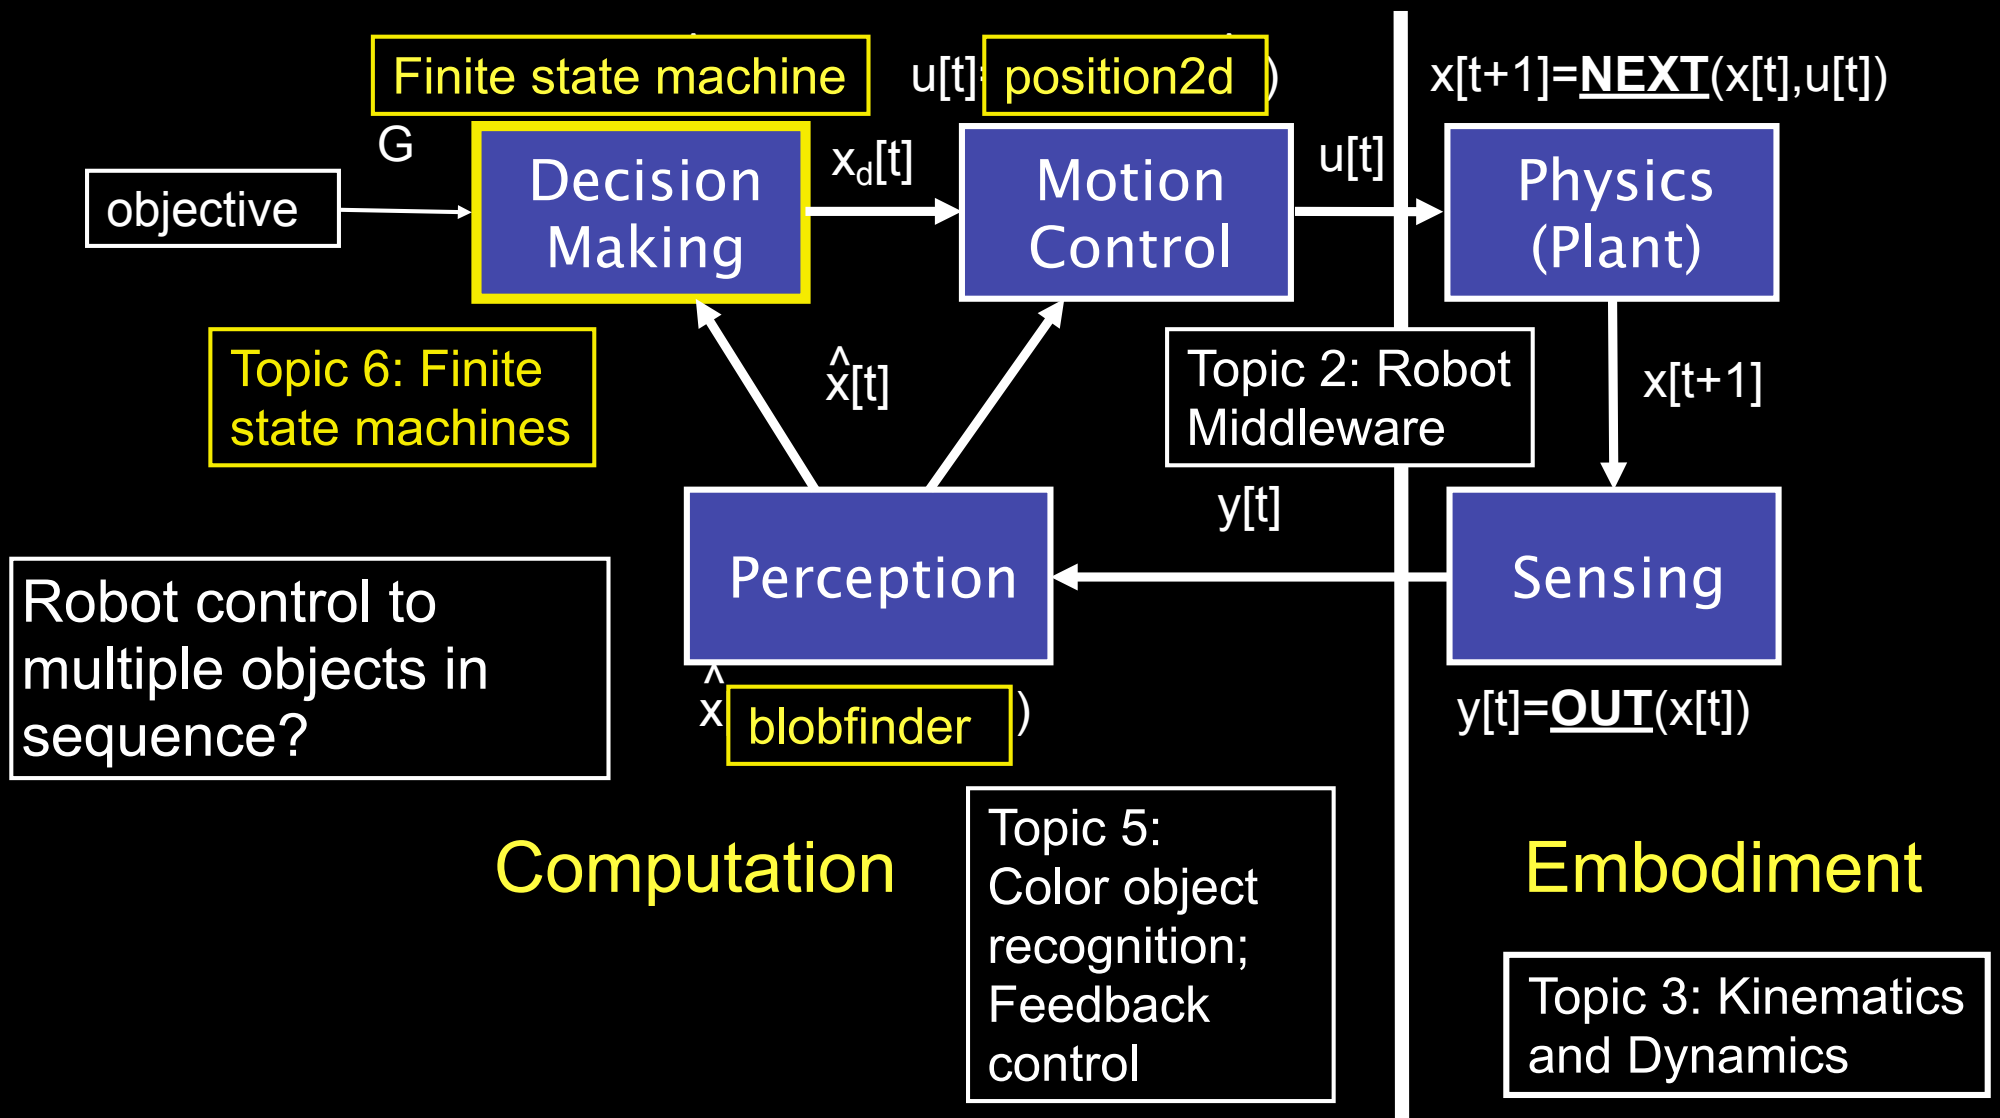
Finite state machine

u[t]: position2d )

x[t+1]=**NEXT**(x[t],u[t])

G

objective

Decision Making

$x_d[t]$

Motion Control

u[t]

Physics (Plant)

Topic 6: Finite state machines

$\hat{x}[t]$

Topic 2: Robot Middleware

x[t+1]

y[t]

Perception

Sensing

Robot control to multiple objects in sequence?

$\hat{x}$ blobfinder )

y[t]=**OUT**(x[t])

Computation

Topic 5: Color object recognition; Feedback control

Embodiment

Topic 3: Kinematics and Dynamics